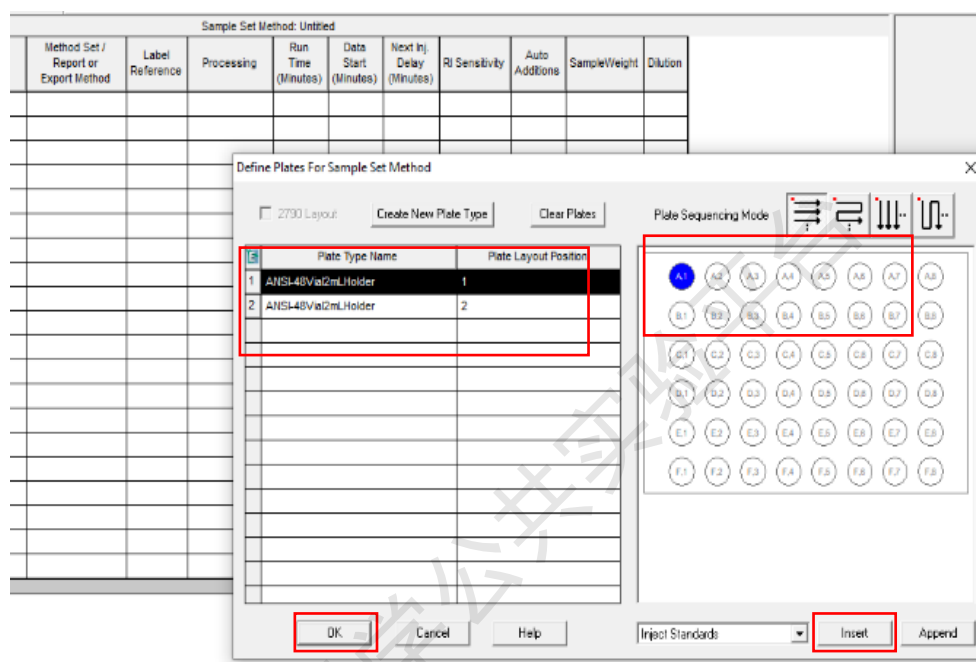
Sample Set Method: Untitled

| Method Set / Report or Export Method | Label Reference | Processing | Run Time (Minutes) | Data Start (Minutes) | Next Inj. Delay (Minutes) | RI Sensitivity | Auto Additions | SampleWeight | Dilution |
|---|---|---|---|---|---|---|---|---|---|

Define Plates For Sample Set Method

2790 Layout

Create New Plate Type

Clear Plates

Plate Sequencing Mode

| | Plate Type Name | Plate Layout Position |
|---|---|---|
| 1 | ANSI-48Vial2mLHolder | 1 |
| 2 | ANSI-48Vial2mLHolder | 2 |

A,1 A,2 A,3 A,4 A,5 A,6 A,7 A,8
B,1 B,2 B,3 B,4 B,5 B,6 B,7 B,8
C,1 C,2 C,3 C,4 C,5 C,6 C,7 C,8
D,1 D,2 D,3 D,4 D,5 D,6 D,7 D,8
E,1 E,2 E,3 E,4 E,5 E,6 E,7 E,8
F,1 F,2 F,3 F,4 F,5 F,6 F,7 F,8

OK

Cancel

Help

Inject Standards

Insert

Append